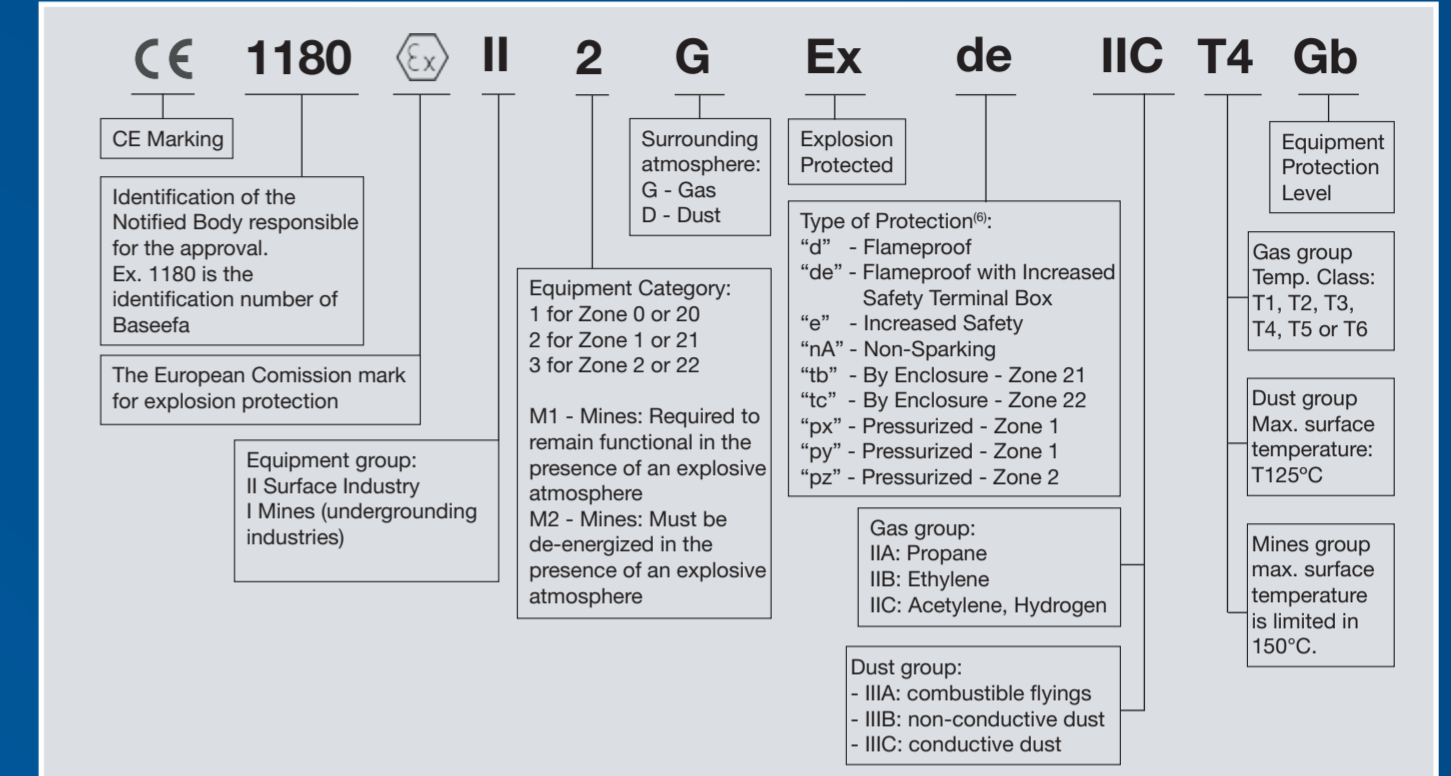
CE 1180 Ex II 2 G Ex de IIC T4 Gb

CE Marking

Identification of the Notified Body responsible for the approval.
Ex. 1180 is the identification number of Baseefa

The European Comission mark for explosion protection

Equipment group:
II Surface Industry
I Mines (undergrounding industries)

Equipment Category:
1 for Zone 0 or 20
2 for Zone 1 or 21
3 for Zone 2 or 22

M1 - Mines: Required to remain functional in the presence of an explosive atmosphere
M2 - Mines: Must be de-energized in the presence of an explosive atmosphere

Surrounding atmosphere:
G - Gas
D - Dust

Explosion Protected

Type of Protection$^{(6)}$:
"d" - Flameproof
"de" - Flameproof with Increased Safety Terminal Box
"e" - Increased Safety
"nA" - Non-Sparking
"tb" - By Enclosure - Zone 21
"tc" - By Enclosure - Zone 22
"px" - Pressurized - Zone 1
"py" - Pressurized - Zone 1
"pz" - Pressurized - Zone 2

Gas group:
IIA: Propane
IIB: Ethylene
IIC: Acetylene, Hydrogen

Dust group:
- IIIA: combustible flyings
- IIIB: non-conductive dust
- IIIC: conductive dust

Equipment Protection Level

Gas group
Temp. Class:
T1, T2, T3, T4, T5 or T6

Dust group
Max. surface temperature:
T125ºC

Mines group max. surface temperature is limited in 150°C.